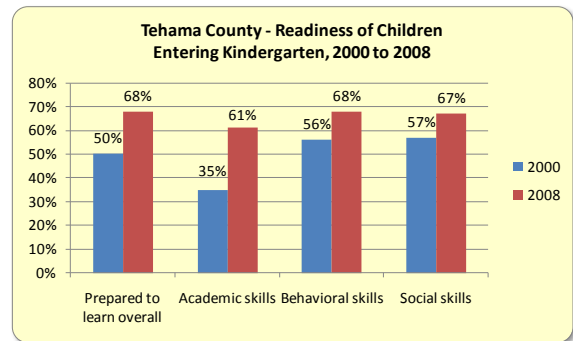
Tehama County - Readiness of Children Entering Kindergarten, 2000 to 2008

80%
70%
60%
50%
40%
30%
20%
10%
0%

50%
68%
35%
61%
56%
68%
57%
67%

Prepared to learn overall
Academic skills
Behavioral skills
Social skills

2000
2008